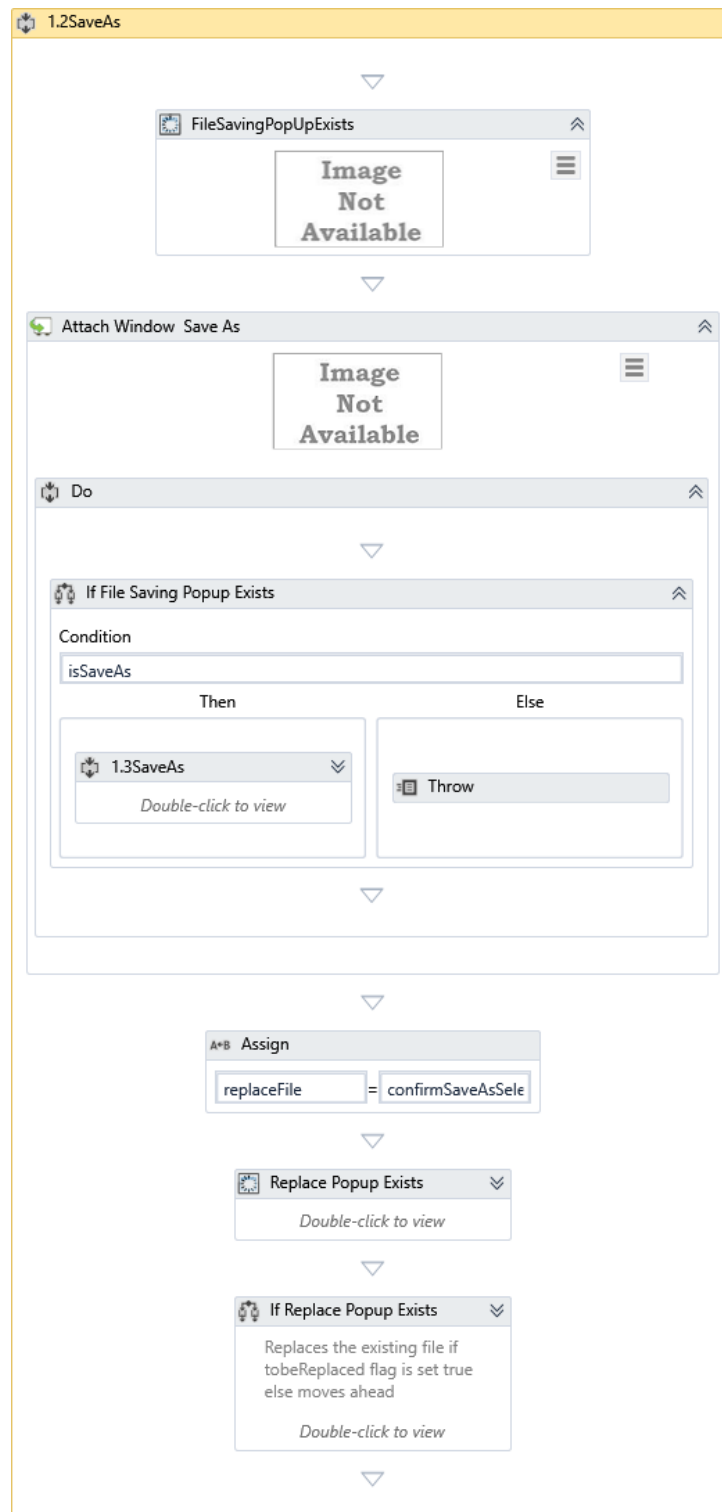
1.2SaveAs

FileSavingPopUpExists

Image Not Available

Attach Window Save As

Image Not Available

Do

If File Saving Popup Exists

Condition

isSaveAs

Then

Else

1.3SaveAs

Double-click to view

Throw

A+B Assign

replaceFile = confirmSaveAsSele

Replace Popup Exists

Double-click to view

If Replace Popup Exists

Replaces the existing file if tobeReplaced flag is set true else moves ahead

Double-click to view